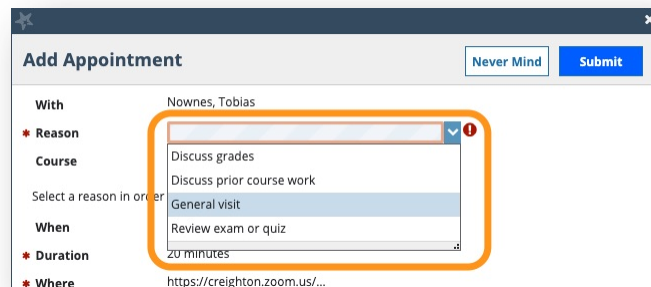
Add Appointment

Never Mind

Submit

With Nownes, Tobias

* Reason

Course

Select a reason in or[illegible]

When

* Duration 20 minutes

* Where https://creighton.zoom.us/...

Discuss grades

Discuss prior course work

General visit

Review exam or quiz